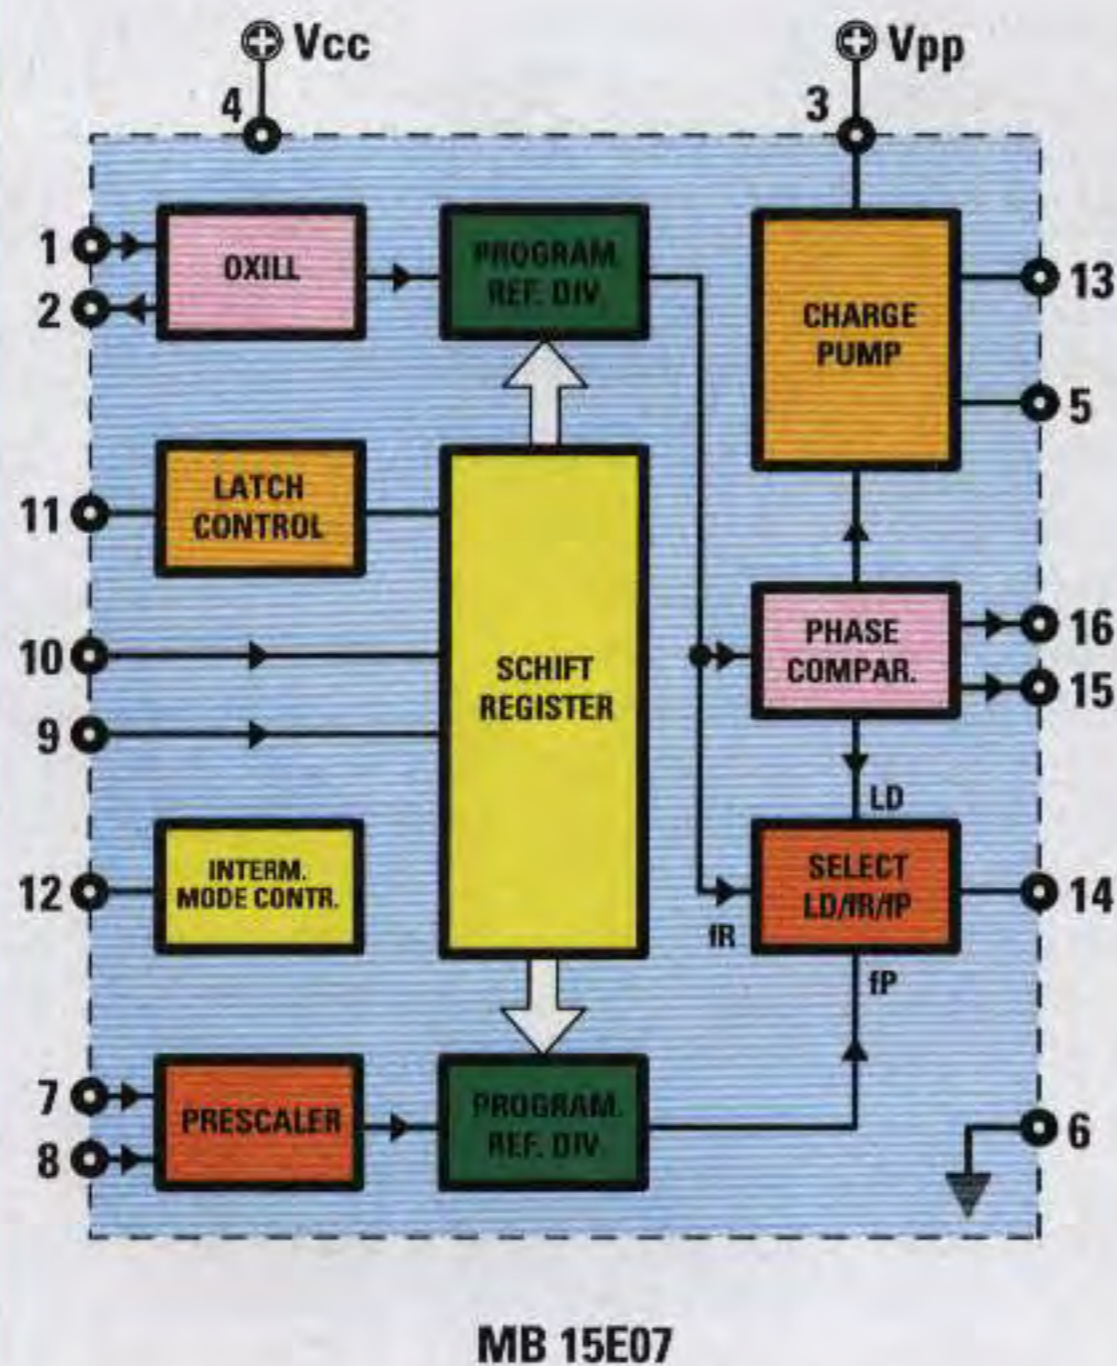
Vcc
4
Vpp
3
1
2
OXILL
PROGRAM. REF. DIV
CHARGE PUMP
13
5
11
LATCH CONTROL
SCHIFT REGISTER
PHASE COMPAR.
16
15
10
9
LD
12
INTERM. MODE CONTR.
SELECT LD/fR/fP
14
fR
fP
7
8
PRESCALER
PROGRAM. REF. DIV
6

MB 15E07